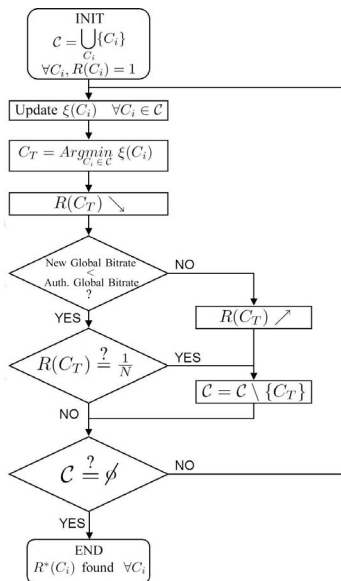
INIT
$\mathcal{C} = \bigcup_{C_i} \{C_i\}$
$\forall C_i, R(C_i) = 1$

Update $\xi(C_i) \quad \forall C_i \in \mathcal{C}$

$C_T = \underset{C_i \in \mathcal{C}}{Argmin}\, \xi(C_i)$

$R(C_T) \searrow$

New Global Bitrate
<
Auth. Global Bitrate
?

NO

YES

$R(C_T) \nearrow$

$R(C_T) \overset{?}{=} \frac{1}{N}$

YES

$\mathcal{C} = \mathcal{C} \setminus \{C_T\}$

NO

$\mathcal{C} \overset{?}{=} \emptyset$

NO

YES

END
$R^*(C_i)$ found $\forall C_i$